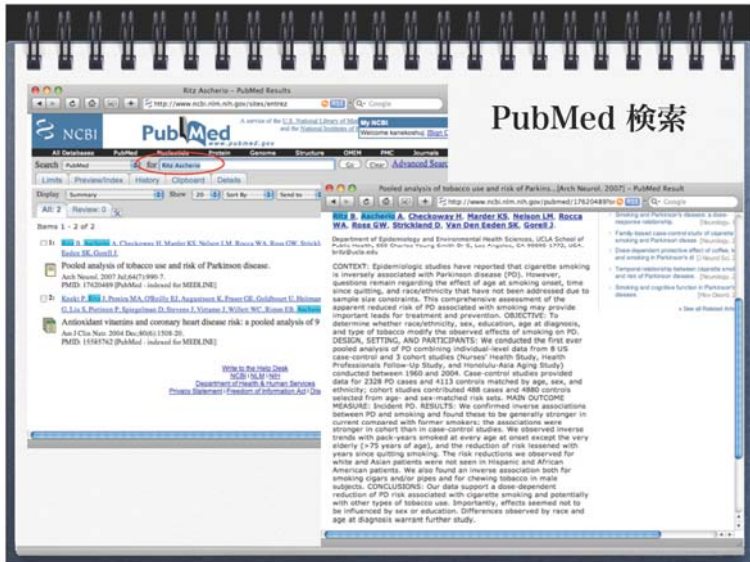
PubMed 検索

Ritz Ascherio – PubMed Results

http://www.ncbi.nlm.nih.gov/sites/entrez

NCBI PubMed

A service of the U.S. National Library of Medicine and the National Institutes of Health

www.pubmed.gov

My NCBI
Welcome kanekoshu [Sign Out]

All Databases PubMed Nucleotide Protein Genome Structure OMIM PMC Journals

Search PubMed for Ritz Ascherio Go Clear Advanced Search

Limits Preview/Index History Clipboard Details

Display Summary Show 20 Sort By Send to

All: 2 Review: 0

Items 1 - 2 of 2

1: Ritz B, Ascherio A, Checkoway H, Marder KS, Nelson LM, Rocca WA, Ross GW, Strickland D, Van Den Eeden SK, Gorell J.
Pooled analysis of tobacco use and risk of Parkinson disease.
Arch Neurol. 2007 Jul;64(7):990-7.
PMID: 17620489 [PubMed - indexed for MEDLINE]

2: Knekt P, Ritz J, Pereira MA, O'Reilly EJ, Augustsson K, Fraser GE, Goldbourt U, Heitmann BL, ... G, Liu S, Pietinen P, Spiegelman D, Stevens J, Virtamo J, Willett WC, Rimm EB, Ascherio A.
Antioxidant vitamins and coronary heart disease risk: a pooled analysis of 9 cohorts.
Am J Clin Nutr. 2004 Dec;80(6):1508-20.
PMID: 15585762 [PubMed - indexed for MEDLINE]

Write to the Help Desk
NCBI | NLM | NIH
Department of Health & Human Services
Privacy Statement | Freedom of Information Act | Disclaimer

Pooled analysis of tobacco use and risk of Parkins...[Arch Neurol. 2007] – PubMed Result

http://www.ncbi.nlm.nih.gov/pubmed/17620489?or

Ritz B, Ascherio A, Checkoway H, Marder KS, Nelson LM, Rocca WA, Ross GW, Strickland D, Van Den Eeden SK, Gorell J.

Department of Epidemiology and Health Sciences, UCLA School of Public Health, 650 Charles Young Drive S, Los Angeles, CA 90095-1772, USA. britz@ucla.edu

CONTEXT: Epidemiologic studies have reported that cigarette smoking is inversely associated with Parkinson disease (PD). However, questions remain regarding the effect of age at smoking onset, time since quitting, and race/ethnicity that have not been addressed due to sample size constraints. This comprehensive assessment of the apparent reduced risk of PD associated with smoking may provide important leads for treatment and prevention. OBJECTIVE: To determine whether race/ethnicity, sex, education, age at diagnosis, and type of tobacco modify the observed effects of smoking on PD. DESIGN, SETTING, AND PARTICIPANTS: We conducted the first ever pooled analysis of PD combining individual-level data from 8 US case-control and 3 cohort studies (Nurses' Health Study, Health Professionals Follow-Up Study, and Honolulu-Asia Aging Study) conducted between 1960 and 2004. Case-control studies provided data for 2328 PD cases and 4113 controls matched by age, sex, and ethnicity; cohort studies contributed 488 cases and 4880 controls selected from age- and sex-matched risk sets. MAIN OUTCOME MEASURE: Incident PD. RESULTS: We confirmed inverse associations between PD and smoking and found these to be generally stronger in current compared with former smokers; the associations were stronger in cohort than in case-control studies. We observed inverse trends with pack-years smoked at every age at onset except the very elderly (>75 years of age), and the reduction of risk lessened with years since quitting smoking. The risk reductions we observed for white and Asian patients were not seen in Hispanic and African American patients. We also found an inverse association both for smoking cigars and/or pipes and for chewing tobacco in male subjects. CONCLUSIONS: Our data support a dose-dependent reduction of PD risk associated with cigarette smoking and potentially with other types of tobacco use. Importantly, effects seemed not to be influenced by sex or education. Differences observed by race and age at diagnosis warrant further study.

Smoking and Parkinson's disease: a dose-response relationship.
Family-based case-control study of cigarette smoking and Parkinson disease [Neurology. ...]
Dose-dependent protective effect of coffee, tea, and smoking in Parkinson's d... [Neurology. ...]
Temporal relationship between cigarette smoking and risk of Parkinson disease [Neurology. ...]
Smoking and cognitive function in Parkinson's disease [Mov Disord. ...]
» See all Related Articles...